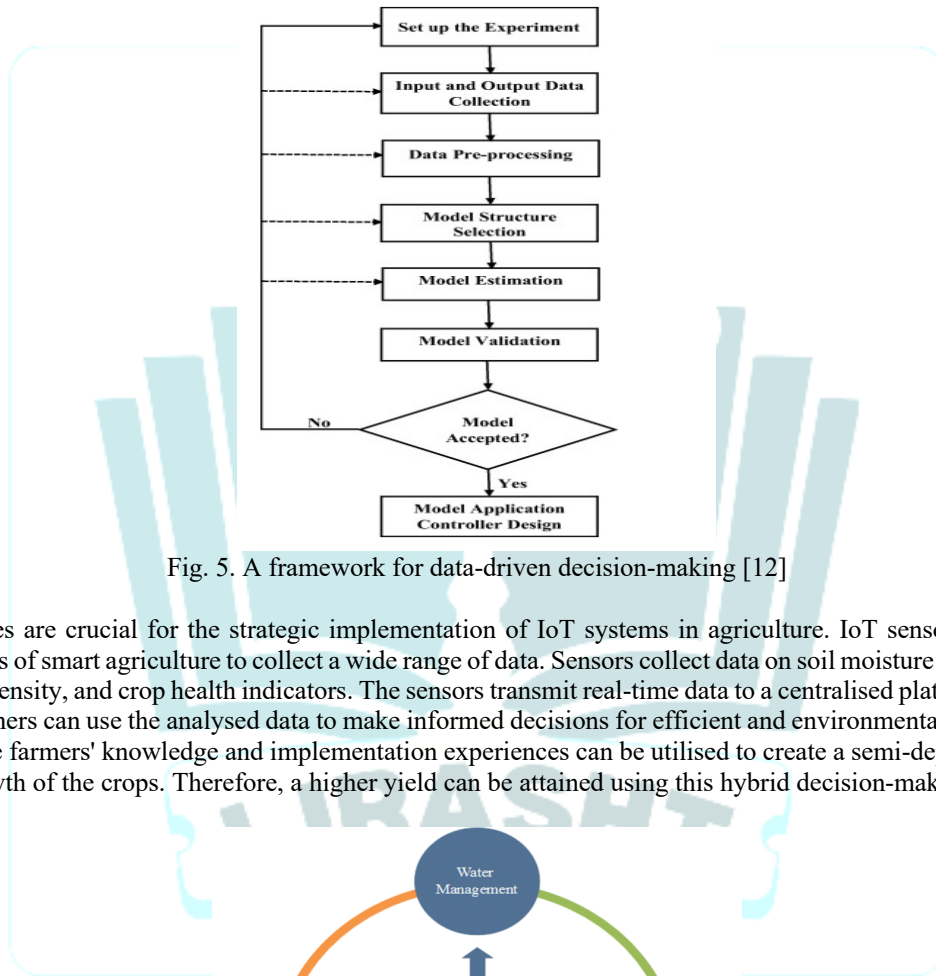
Set up the Experiment

Input and Output Data Collection

Data Pre-processing

Model Structure Selection

Model Estimation

Model Validation

No

Model Accepted?

Yes

Model Application Controller Design

Fig. 5. A framework for data-driven decision-making [12]

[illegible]es are crucial for the strategic implementation of IoT systems in agriculture. IoT sens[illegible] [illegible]s of smart agriculture to collect a wide range of data. Sensors collect data on soil moisture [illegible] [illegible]ensity, and crop health indicators. The sensors transmit real-time data to a centralised plat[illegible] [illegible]ners can use the analysed data to make informed decisions for efficient and environmenta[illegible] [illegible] farmers' knowledge and implementation experiences can be utilised to create a semi-de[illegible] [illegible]yth of the crops. Therefore, a higher yield can be attained using this hybrid decision-mak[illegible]

Water Management